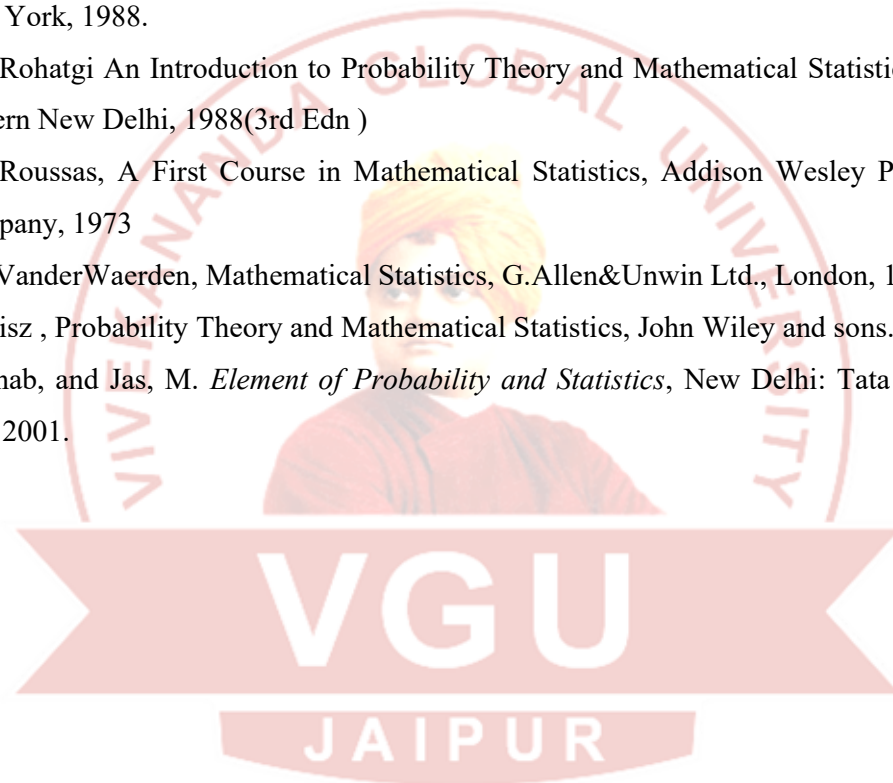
York, 1988.

Rohatgi An Introduction to Probability Theory and Mathematical Statistic ern New Delhi, 1988(3rd Edn )

Roussas, A First Course in Mathematical Statistics, Addison Wesley P pany, 1973

VanderWaerden, Mathematical Statistics, G.Allen&Unwin Ltd., London, 1

isz , Probability Theory and Mathematical Statistics, John Wiley and sons.

nab, and Jas, M. *Element of Probability and Statistics*, New Delhi: Tata 2001.

VIVEKANANDA GLOBAL UNIVERSITY

VGU

JAIPUR